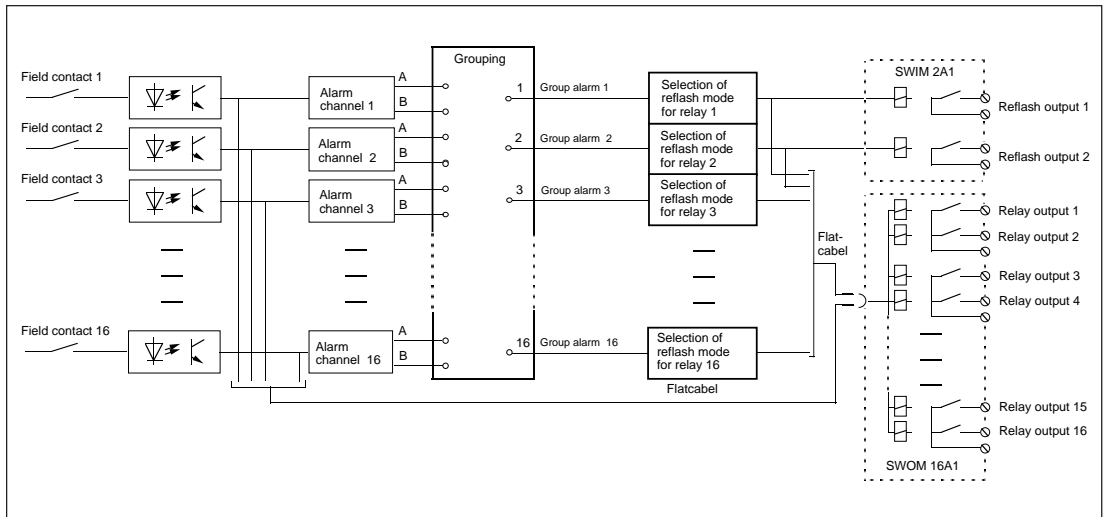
Grouping

SWIM 2A1

Field contact 1

Alarm channel 1

A

B

1

Group alarm 1

Selection of reflash mode for relay 1

Reflash output 1

Field contact 2

Alarm channel 2

A

B

2

Group alarm 2

Selection of reflash mode for relay 2

Reflash output 2

Field contact 3

Alarm channel 3

A

B

3

Group alarm 3

Selection of reflash mode for relay 3

Relay output 1

Relay output 2

Flat-cabel

Relay output 3

Relay output 4

Field contact 16

Alarm channel 16

A

B

16

Group alarm 16

Selection of reflash mode for relay 16

Flatcabel

Relay output 15

Relay output 16

SWOM 16A1